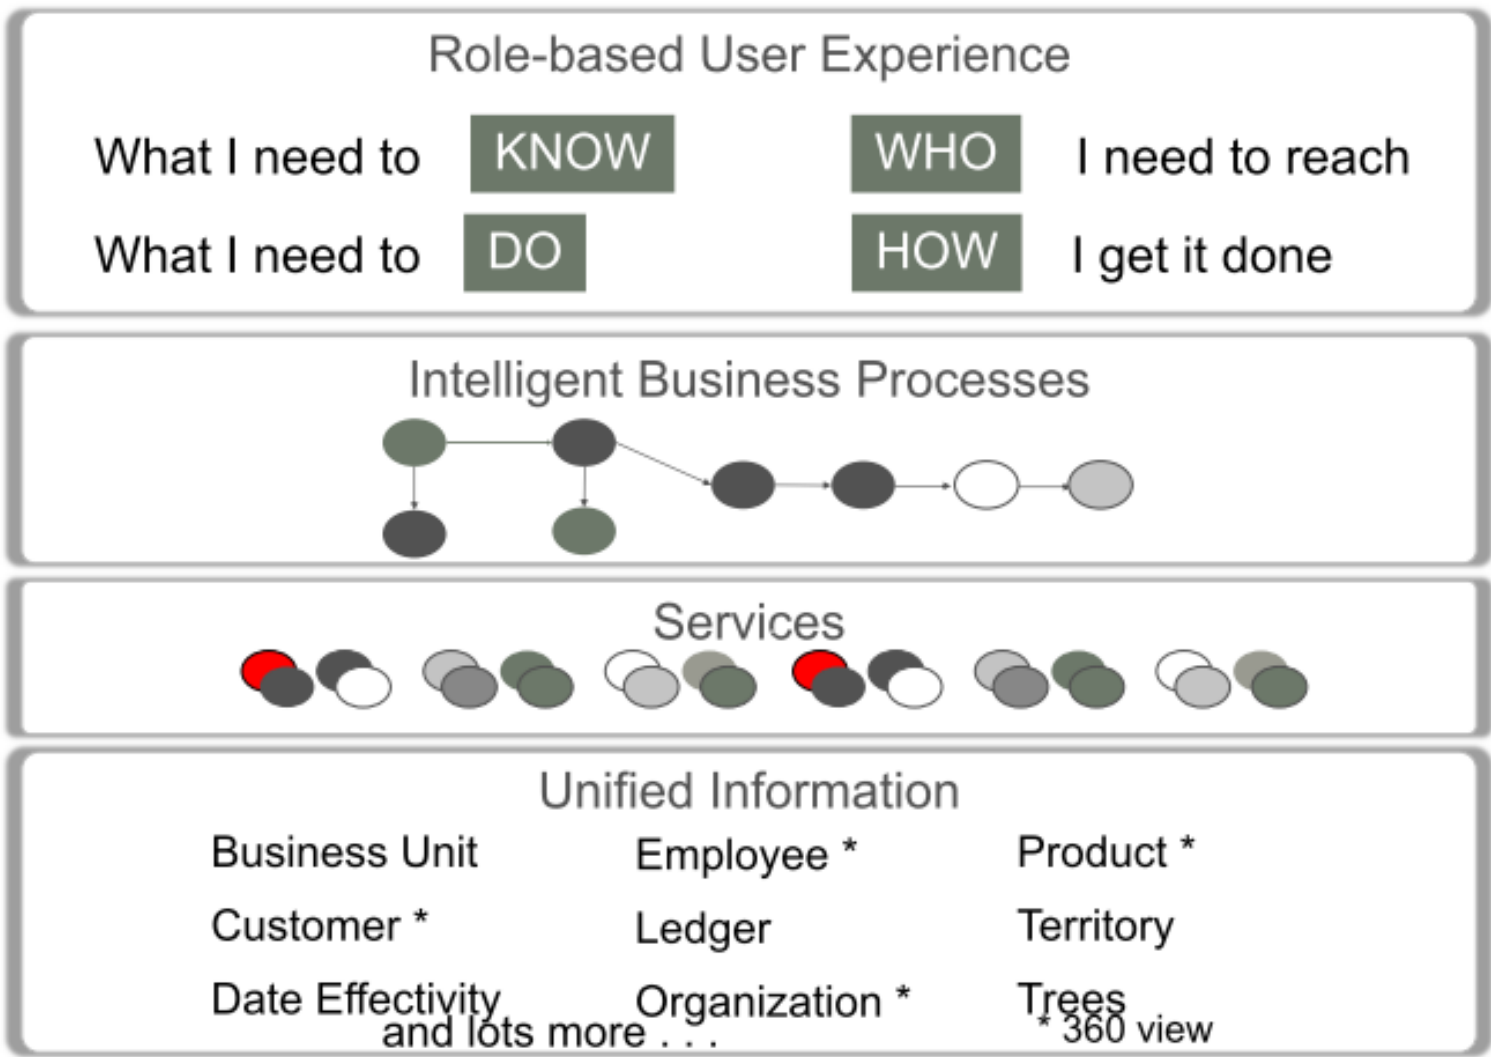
Role-based User Experience

What I need to KNOW

WHO I need to reach

What I need to DO

HOW I get it done

Intelligent Business Processes

Services

Unified Information

Business Unit

Employee *

Product *

Customer *

Ledger

Territory

Date Effectivity

Organization *

Trees

and lots more . . .

* 360 view